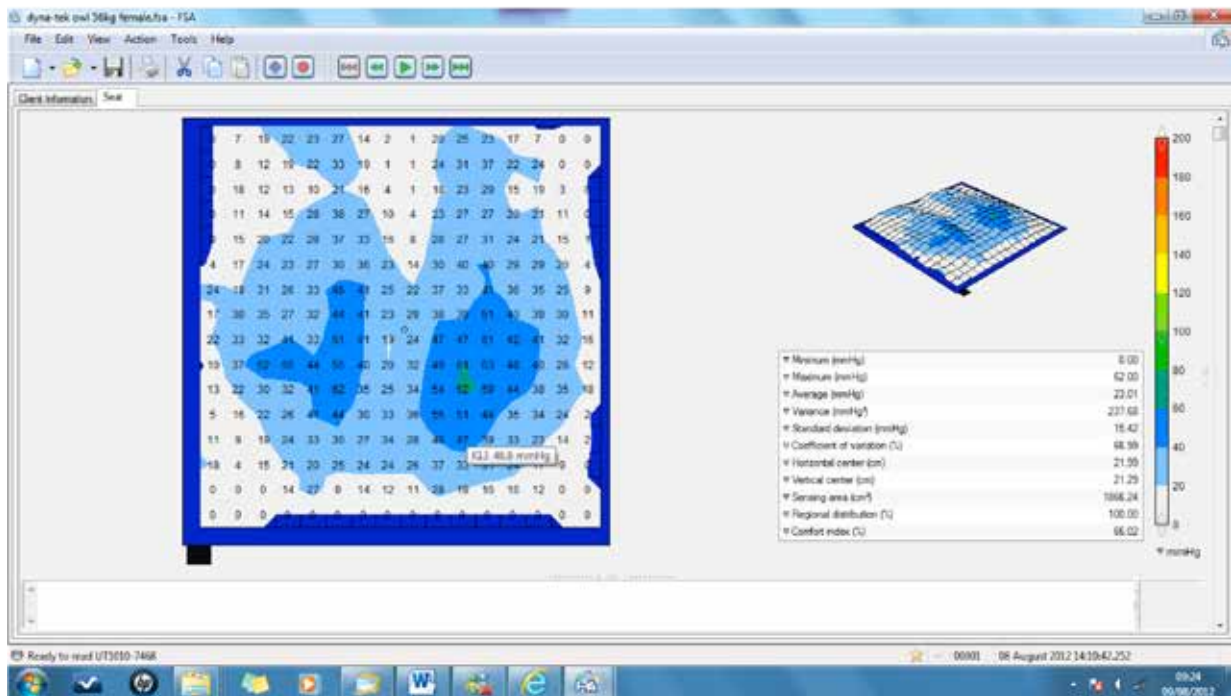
dyna-tek owl 36kg female.fsa - FSA

File Edit View Action Tools Help

Client Information Seat

| | | | | | | | | | | | | | | |
|---|---|---|---|---|---|---|---|---|---|---|---|---|---|---|
| | 7 | 19 | 22 | 23 | 27 | 14 | 2 | 1 | 20 | 25 | 23 | 17 | 7 | 0 | 0 |
| | 8 | 12 | 19 | 22 | 33 | 19 | 1 | 1 | 24 | 31 | 37 | 22 | 24 | 0 | 0 |
| | 18 | 12 | 13 | 10 | 21 | 16 | 4 | 1 | 16 | 23 | 29 | 15 | 19 | 3 | |
| | 11 | 14 | 15 | 28 | 38 | 27 | 10 | 4 | 23 | 27 | 27 | 30 | 21 | 11 | |
| | 15 | 20 | 22 | 28 | 37 | 33 | 19 | 8 | 26 | 27 | 31 | 24 | 21 | 15 | |
| 4 | 17 | 24 | 23 | 27 | 30 | 36 | 23 | 14 | 30 | 40 | 40 | 29 | 29 | 20 | 4 |
| 24 | 18 | 21 | 26 | 33 | 45 | 48 | 25 | 22 | 37 | 33 | 41 | 30 | 35 | 25 | 9 |
| 17 | 30 | 35 | 27 | 32 | 44 | 41 | 23 | 29 | 38 | 70 | 51 | 40 | 38 | 30 | 11 |
| 22 | 33 | 32 | 44 | 33 | 51 | 51 | 19 | 24 | 47 | 47 | 51 | 42 | 41 | 32 | 16 |
| 19 | 37 | 42 | 50 | 44 | 50 | 40 | 29 | 32 | 49 | 61 | 53 | 46 | 40 | 28 | 12 |
| 13 | 22 | 30 | 32 | 41 | 62 | 35 | 25 | 34 | 54 | 52 | 59 | 44 | 38 | 35 | 18 |
| 5 | 16 | 22 | 26 | 41 | 44 | 30 | 33 | 36 | 55 | 51 | 44 | 35 | 34 | 24 | 2 |
| 11 | 9 | 19 | 24 | 33 | 30 | 27 | 34 | 28 | 48 | 47 | 39 | 33 | 23 | 14 | 2 |
| 18 | 4 | 15 | 21 | 20 | 25 | 24 | 24 | 26 | 37 | 33 | | | | | |
| 0 | 0 | 0 | 14 | 27 | 8 | 14 | 12 | 11 | 28 | 19 | 10 | 10 | 12 | 0 | 0 |
| 0 | 0 | 0 | | | | | | | | | | | | 0 | 0 |

K12: 46.8 mmHg

| | |
|---|---|
| Minimum (mmHg) | 0.00 |
| Maximum (mmHg) | 62.00 |
| Average (mmHg) | 23.01 |
| Variance (mmHg²) | 237.68 |
| Standard deviation (mmHg) | 15.42 |
| Coefficient of variation (%) | 66.99 |
| Horizontal center (cm) | 21.59 |
| Vertical center (cm) | 21.29 |
| Sensing area (cm²) | 1866.24 |
| Regional distribution (%) | 100.00 |
| Comfort index (%) | 66.02 |

200
180
160
140
120
100
80
60
40
20
0
mmHg

Ready to read UT3010-7468

00001 08 August 2012 14:10:42.252

09:24
09/08/2012